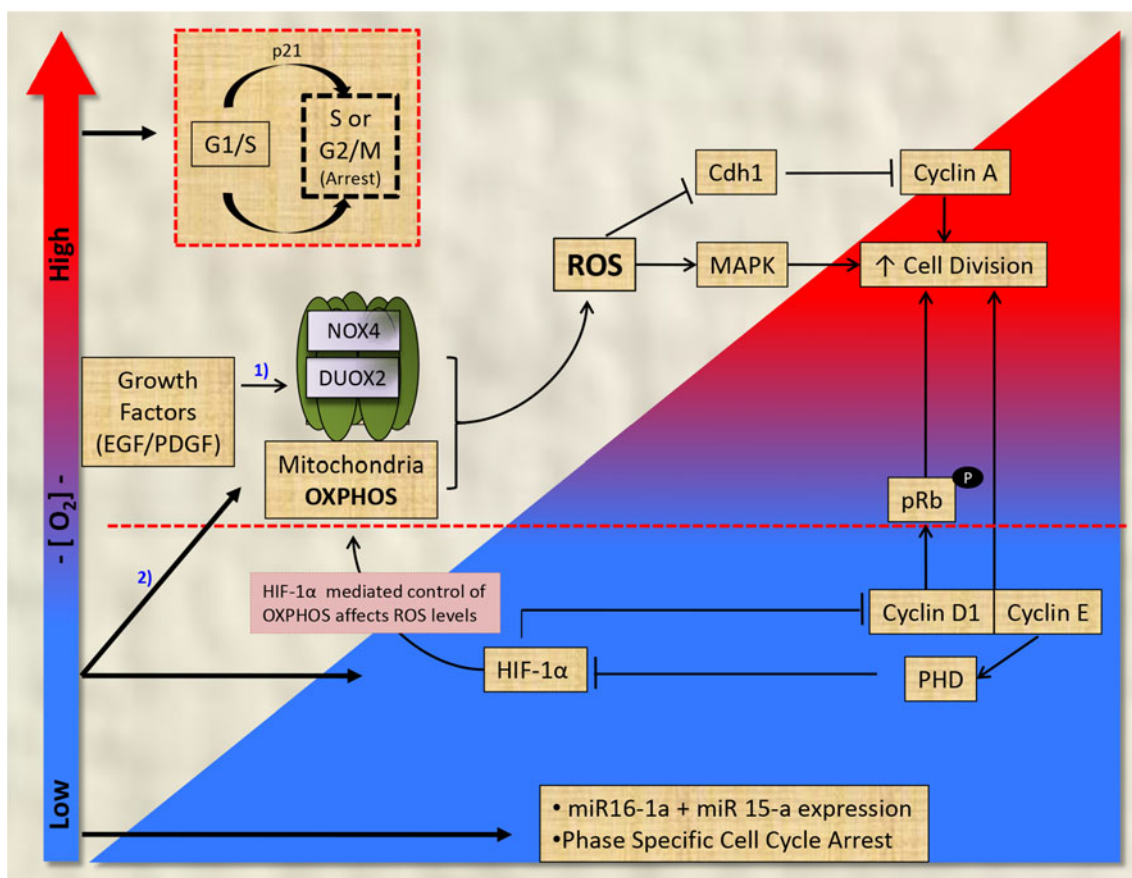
High

- [ $O_2$ ] -

Low

p21

G1/S

S or G2/M (Arrest)

Cdh1

Cyclin A

ROS

MAPK

↑ Cell Division

NOX4

DUOX2

Growth Factors (EGF/PDGF)

1)

Mitochondria OXPHOS

pRb

P

2)

HIF-1α mediated control of OXPHOS affects ROS levels

Cyclin D1

Cyclin E

HIF-1α

PHD

• miR16-1a + miR 15-a expression
•Phase Specific Cell Cycle Arrest